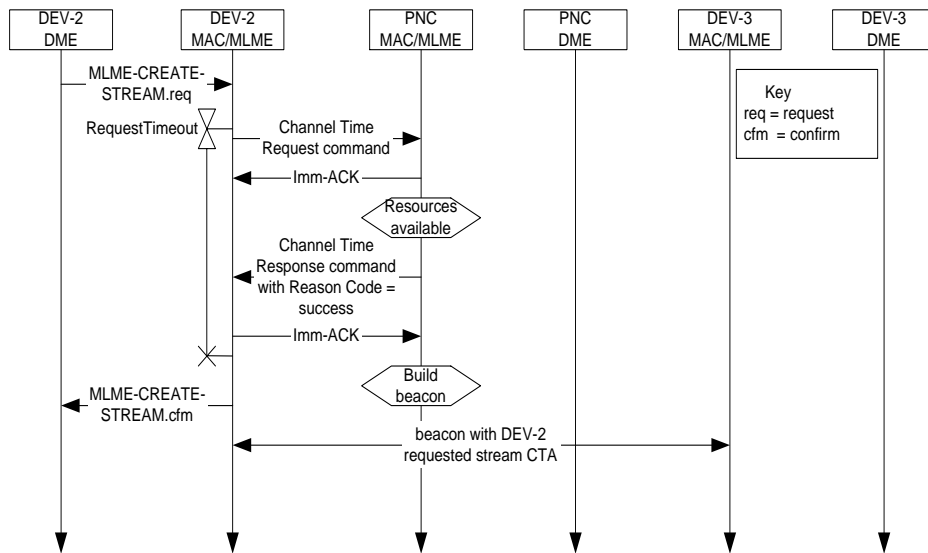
DEV-2 DME

DEV-2 MAC/MLME

PNC MAC/MLME

PNC DME

DEV-3 MAC/MLME

DEV-3 DME

Key
req = request
cfm = confirm

MLME-CREATE-STREAM.req

RequestTimeout

Channel Time Request command

Imm-ACK

Resources available

Channel Time Response command with Reason Code = success

Imm-ACK

Build beacon

MLME-CREATE-STREAM.cfm

beacon with DEV-2 requested stream CTA